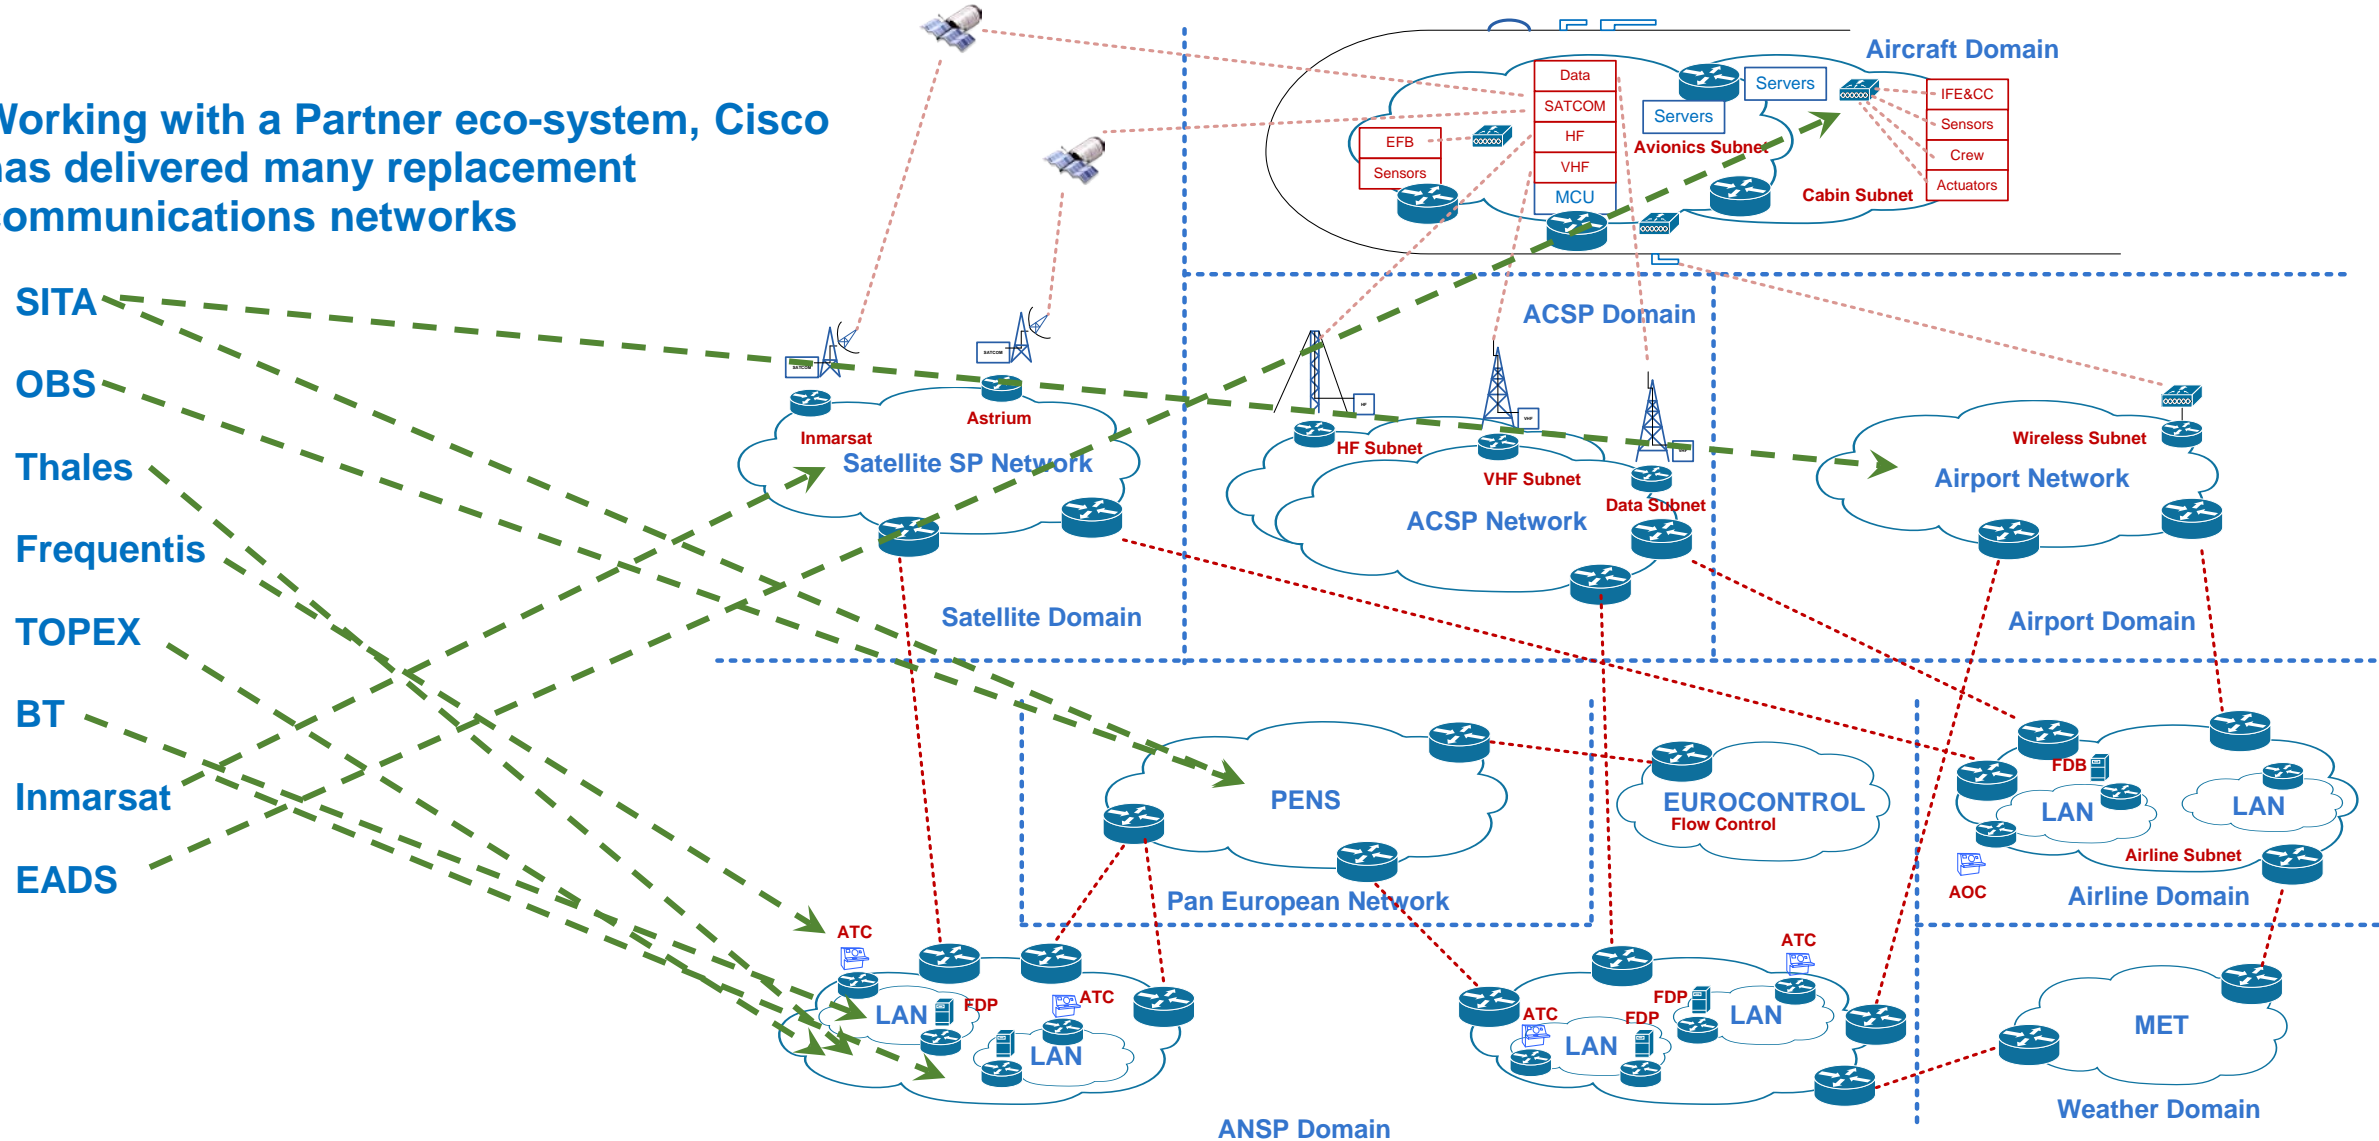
Working with a Partner eco-system, Cisco has delivered many replacement communications networks

SITA
OBS
Thales
Frequentis
TOPEX
BT
Inmarsat
EADS

Aircraft Domain
Data
SATCOM
HF
VHF
MCU
EFB
Sensors
Servers
Servers
Avionics Subnet
IFE&CC
Sensors
Crew
Actuators
Cabin Subnet

ACSP Domain
HF Subnet
VHF Subnet
Data Subnet
ACSP Network

Inmarsat
Astrium
Satellite SP Network
Satellite Domain

Wireless Subnet
Airport Network
Airport Domain

PENS
Pan European Network
EUROCONTROL
Flow Control

FDB
LAN
LAN
Airline Subnet
AOC
Airline Domain

ATC
LAN
FDP
ATC
LAN

ATC
FDP
FDP
LAN
ATC
LAN

ANSP Domain

MET
Weather Domain